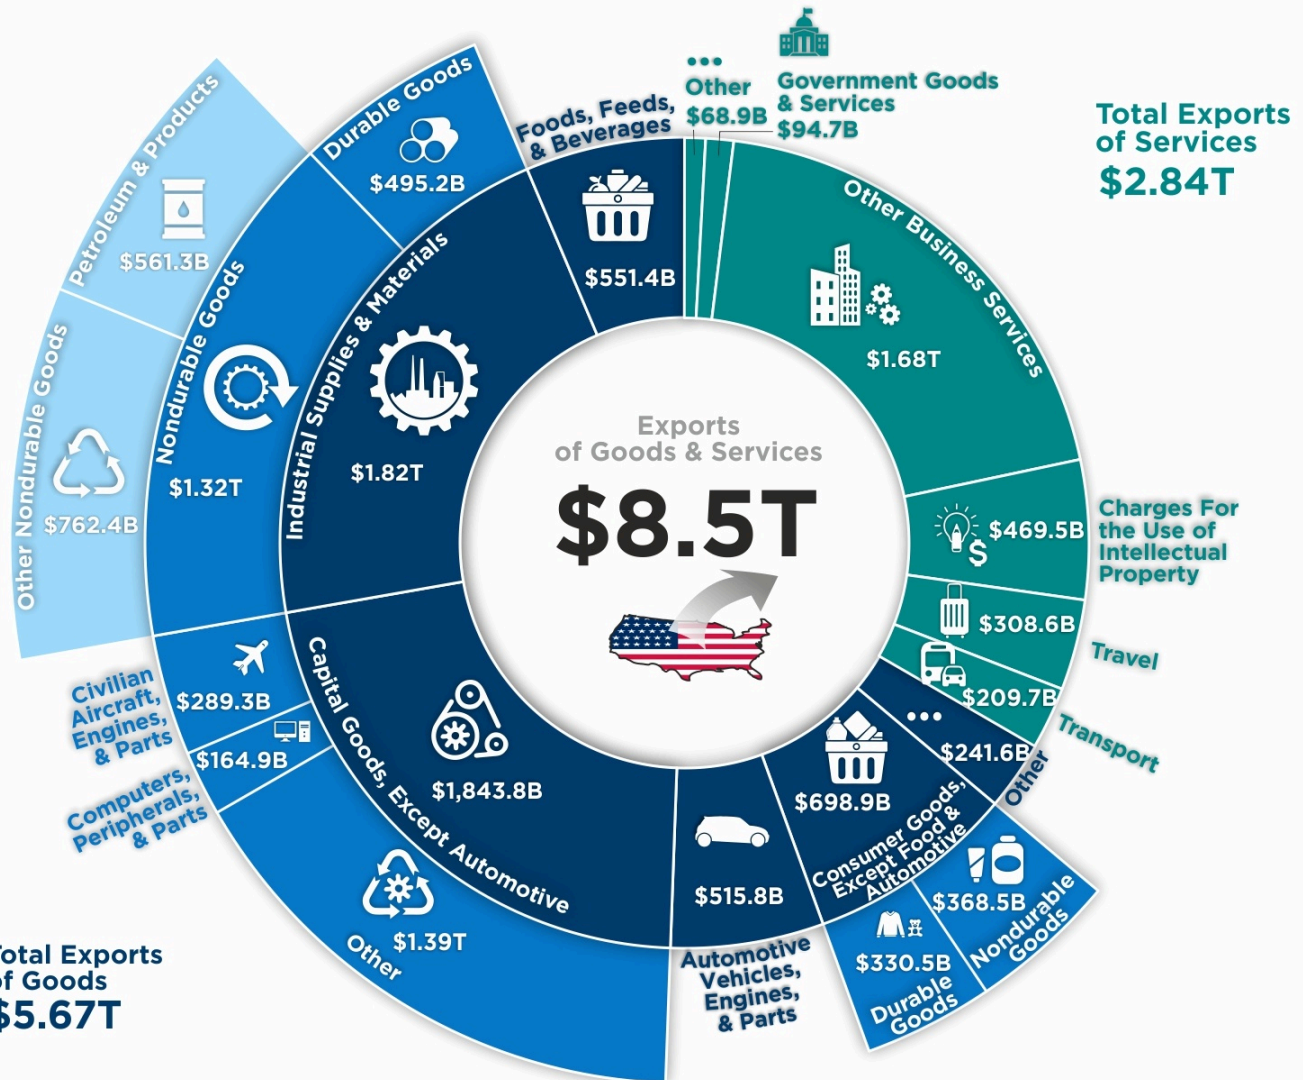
Exports of Goods & Services

$8.5T

Total Exports of Services
$2.84T

Other
$68.9B

Government Goods & Services
$94.7B

Other Business Services
$1.68T

$469.5B
Charges For the Use of Intellectual Property

$308.6B
Travel

$209.7B
Transport

$241.6B
Other

Foods, Feeds, & Beverages
$551.4B

Durable Goods
$495.2B

Petroleum & Products
$561.3B

Nondurable Goods
$1.32T

Other Nondurable Goods
$762.4B

Industrial Supplies & Materials
$1.82T

Capital Goods, Except Automotive
$1,843.8B

Civilian Aircraft, Engines, & Parts
$289.3B

Computers, Peripherals, & Parts
$164.9B

Other
$1.39T

Automotive Vehicles, Engines, & Parts
$515.8B

Consumer Goods, Except Food & Automotive
$698.9B

$368.5B
Nondurable Goods

$330.5B
Durable Goods

otal Exports
f Goods
5.67T